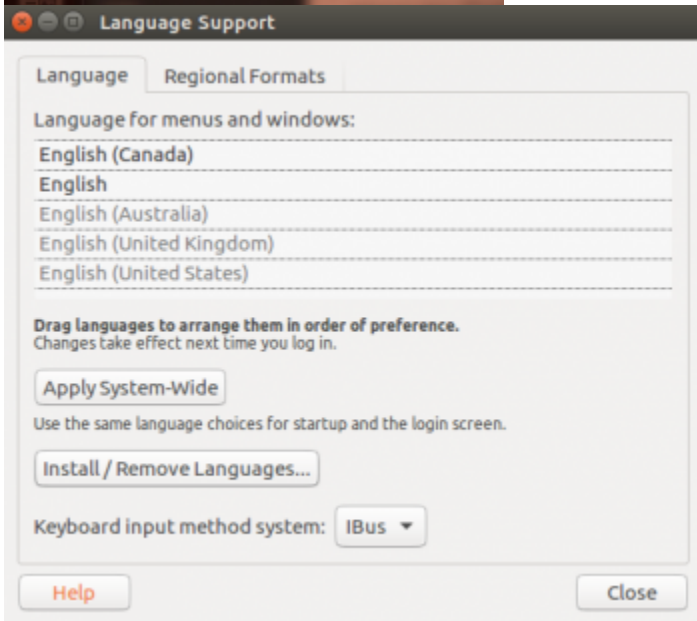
Language Support

Language | Regional Formats

Language for menus and windows:

English (Canada)
English
English (Australia)
English (United Kingdom)
English (United States)

Drag languages to arrange them in order of preference.
Changes take effect next time you log in.

Apply System-Wide

Use the same language choices for startup and the login screen.

Install / Remove Languages...

Keyboard input method system: IBus

Help

Close